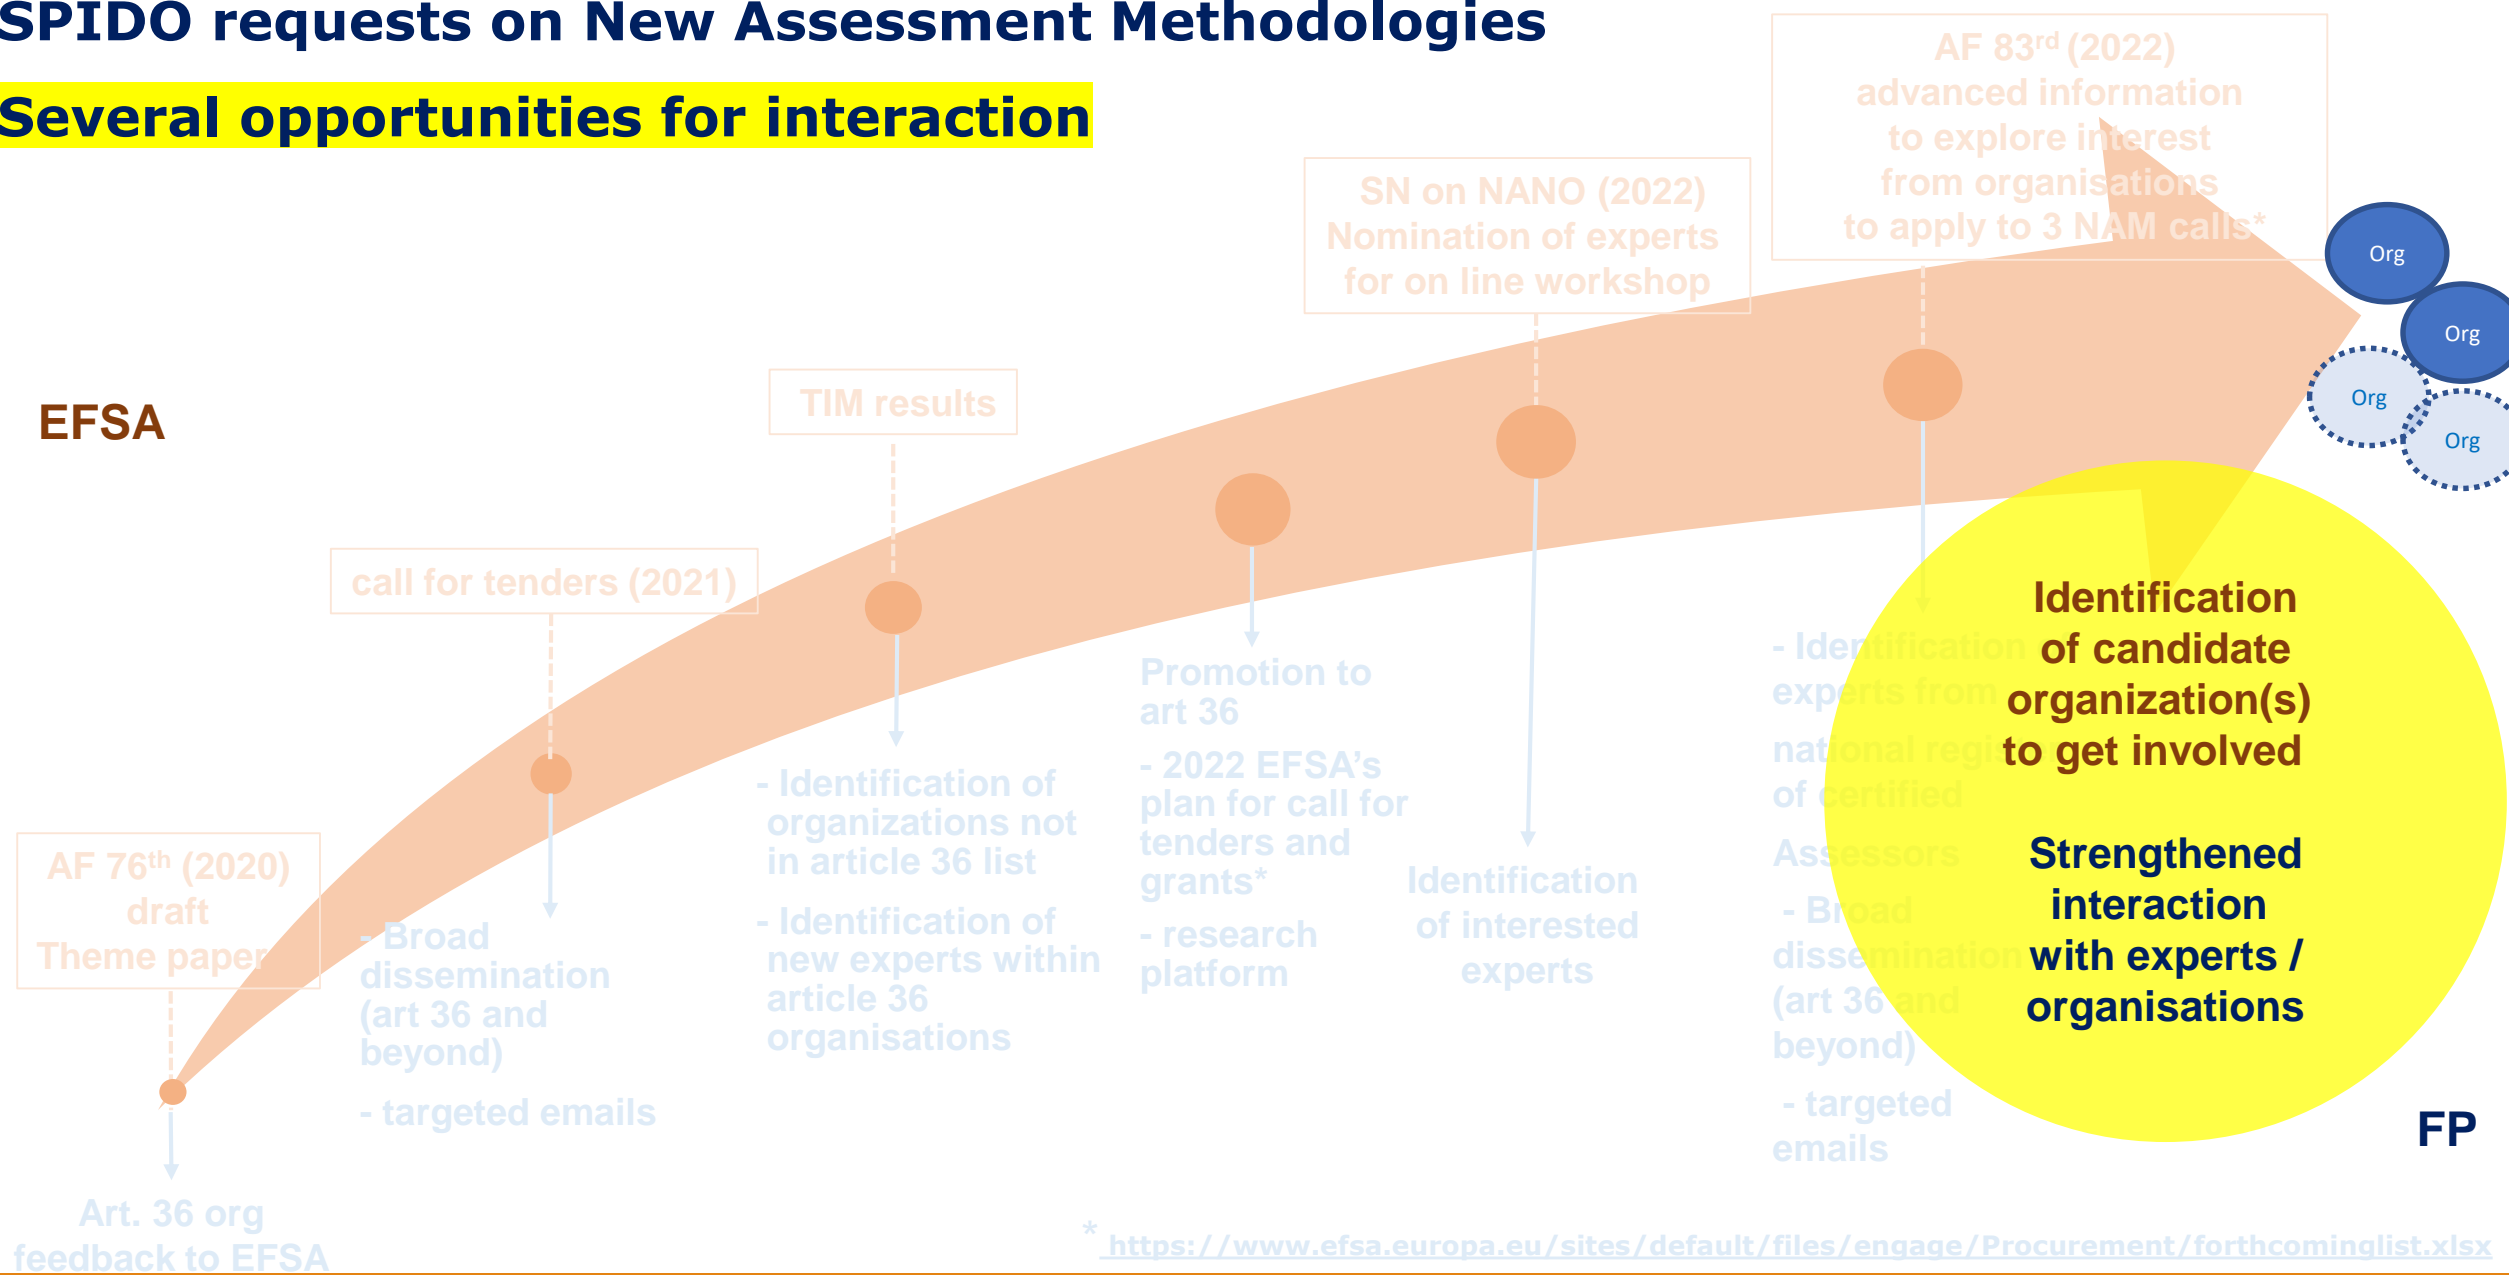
SPIDO requests on New Assessment Methodologies

Several opportunities for interaction

AF 83$^{rd}$ (2022) advanced information to explore interest from organisations to apply to 3 NAM calls*

SN on NANO (2022) Nomination of experts for on line workshop

TIM results

call for tenders (2021)

AF 76$^{th}$ (2020) draft Theme paper

EFSA

Org

Org

Org

Org

- Broad dissemination (art 36 and beyond)

- targeted emails

- Identification of organizations not in article 36 list

- Identification of new experts within article 36 organisations

Promotion to art 36

- 2022 EFSA's plan for call for tenders and grants*

- research platform

Identification of interested experts

- Identification experts from national registers of certified Assessors

- Broad dissemination (art 36 and beyond)

- targeted emails

Identification of candidate organization(s) to get involved

Strengthened interaction with experts / organisations

FP

Art. 36 org feedback to EFSA

* https://www.efsa.europa.eu/sites/default/files/engage/Procurement/forthcominglist.xlsx